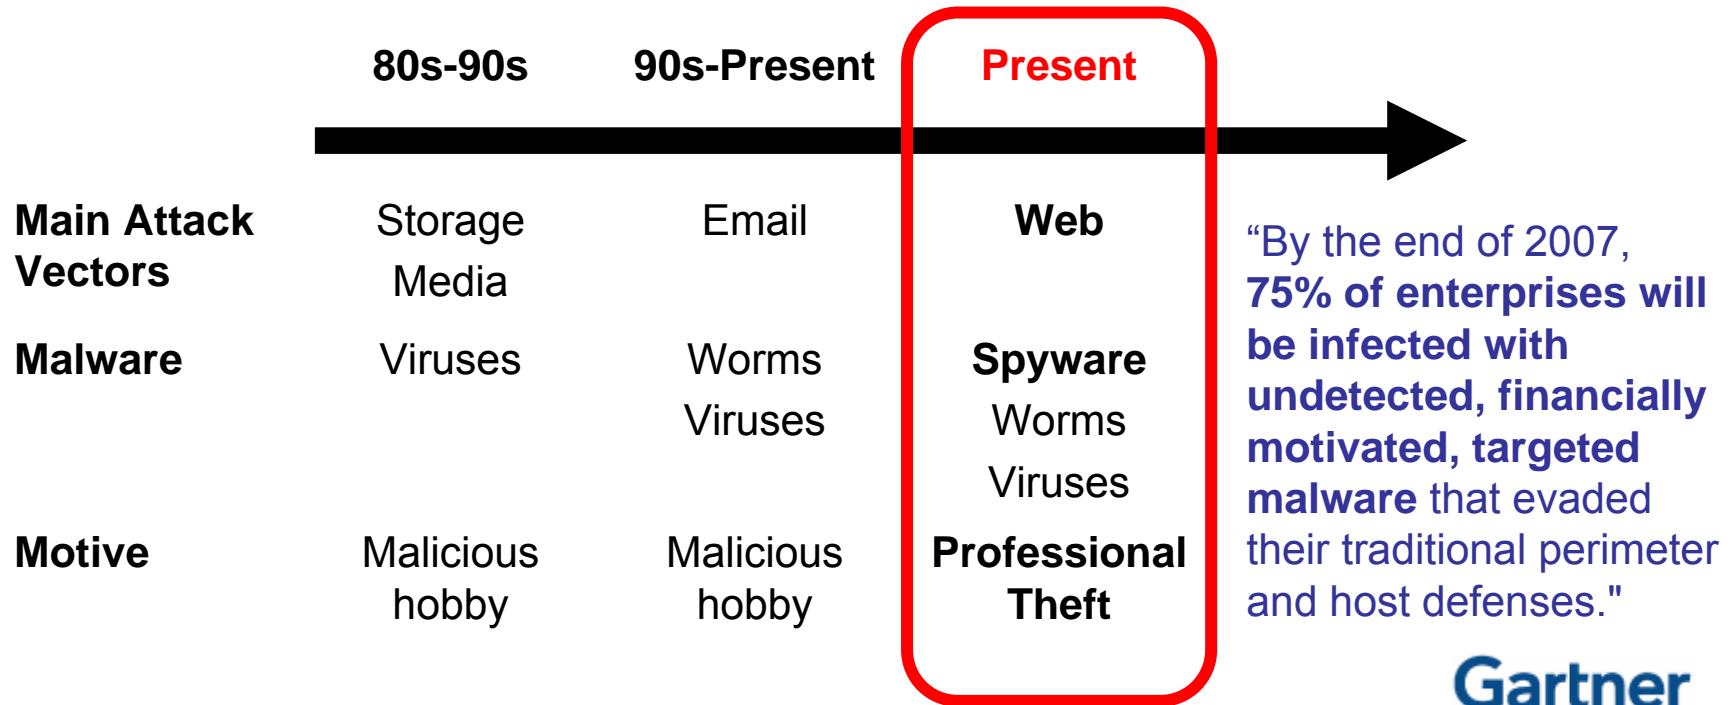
|  | 80s-90s | 90s-Present | Present |
|---|---|---|---|
| Main Attack Vectors | Storage Media | Email | Web |
| Malware | Viruses | Worms Viruses | Spyware Worms Viruses |
| Motive | Malicious hobby | Malicious hobby | Professional Theft |

“By the end of 2007, 75% of enterprises will be infected with undetected, financially motivated, targeted malware that evaded their traditional perimeter and host defenses."

Gartner